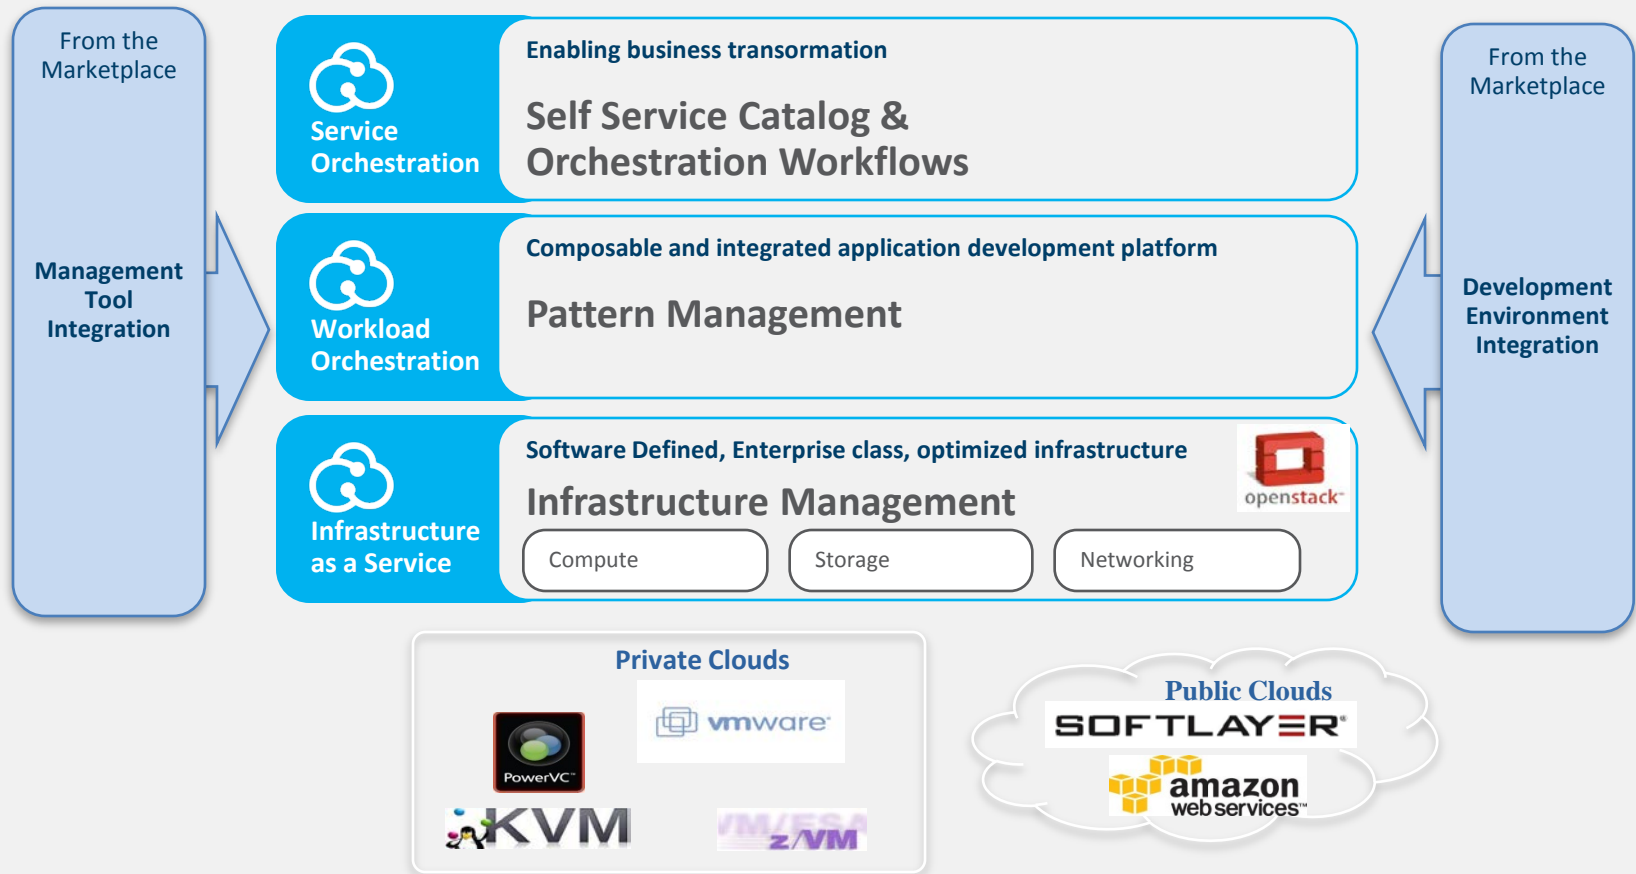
From the Marketplace

Management Tool Integration

Service Orchestration

Enabling business transomation

Self Service Catalog & Orchestration Workflows

Workload Orchestration

Composable and integrated application development platform

Pattern Management

Infrastructure as a Service

Software Defined, Enterprise class, optimized infrastructure

openstack

Infrastructure Management

Compute

Storage

Networking

From the Marketplace

Development Environment Integration

Private Clouds

PowerVC

vmware

KVM

VM/ESA z/VM

Public Clouds

SOFTLAYER

amazon web services